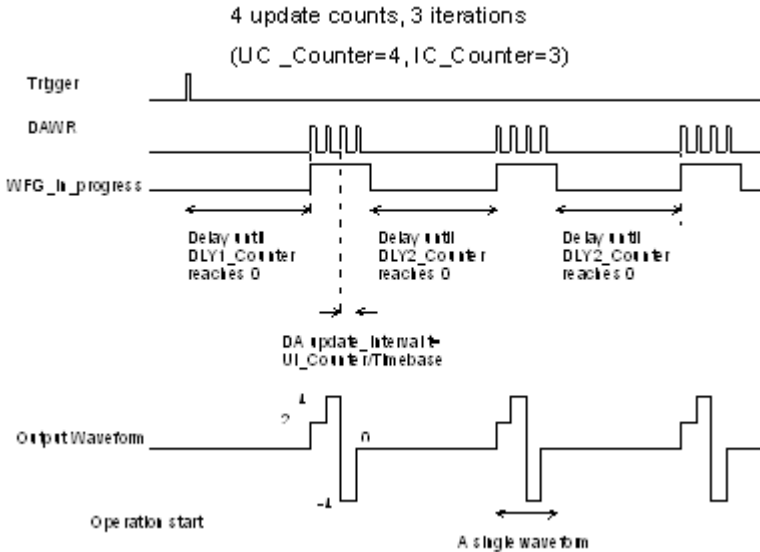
4 update counts, 3 iterations

(UC_Counter=4, IC_Counter=3)

Trigger

DAWR

WFG_In_progress

Delay until DLY1_Counter reaches 0

Delay until DLY2_Counter reaches 0

Delay until DLY2_Counter reaches 0

DA update_interval = UI_Counter/Timebase

1

2

0

-1

Output Waveform

Operation start

A single waveform